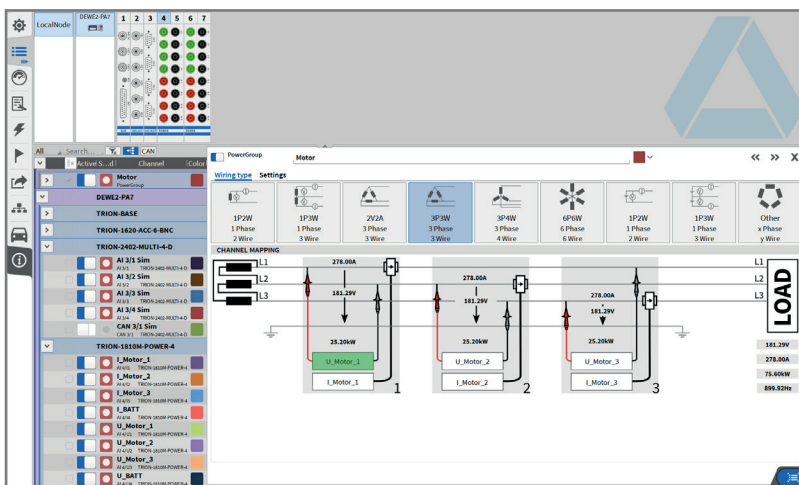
LocalNode
DEWE2-PA7
1 2 3 4 5 6 7

All
Search...
CAN
Active S...d
Channel
Color

Motor
PowerGroup
DEWE2-PA7
TRION-BASE
TRION-1620-ACC-6-BNC
TRION-2402-MULTI-4-D
AI 3/1 Sim
AI 3/1 TRION-2402-MULTI-4-D
AI 3/2 Sim
AI 3/2 TRION-2402-MULTI-4-D
AI 3/3 Sim
AI 3/3 TRION-2402-MULTI-4-D
AI 3/4 Sim
AI 3/4 TRION-2402-MULTI-4-D
CAN 3/1 Sim
CAN 3/1 TRION-2402-MULTI-4-D
TRION-1810M-POWER-4
I_Motor_1
AI 4/1 TRION-1810M-POWER-4
I_Motor_2
AI 4/2 TRION-1810M-POWER-4
I_Motor_3
AI 4/3 TRION-1810M-POWER-4
I_BATT
AI 4/4 TRION-1810M-POWER-4
U_Motor_1
AI 4/11 TRION-1810M-POWER-4
U_Motor_2
AI 4/12 TRION-1810M-POWER-4
U_Motor_3
AI 4/13 TRION-1810M-POWER-4
U_BATT

PowerGroup
Motor
« » X
Wiring type Settings

1P2W
1 Phase
2 Wire
1P3W
1 Phase
3 Wire
2V2A
3 Phase
3 Wire
3P3W
3 Phase
3 Wire
3P4W
3 Phase
4 Wire
6P6W
6 Phase
6 Wire
1P2W
1 Phase
2 Wire
1P3W
1 Phase
3 Wire
Other
x Phase
y Wire

CHANNEL MAPPING
L1
L2
L3
278.00A
181.29V
25.20kW
U_Motor_1
I_Motor_1
1
278.00A
181.29V
25.20kW
U_Motor_2
I_Motor_2
2
278.00A
181.29V
25.20kW
U_Motor_3
I_Motor_3
3
L1
L2
L3
LOAD
181.29V
278.00A
75.60kW
899.92Hz